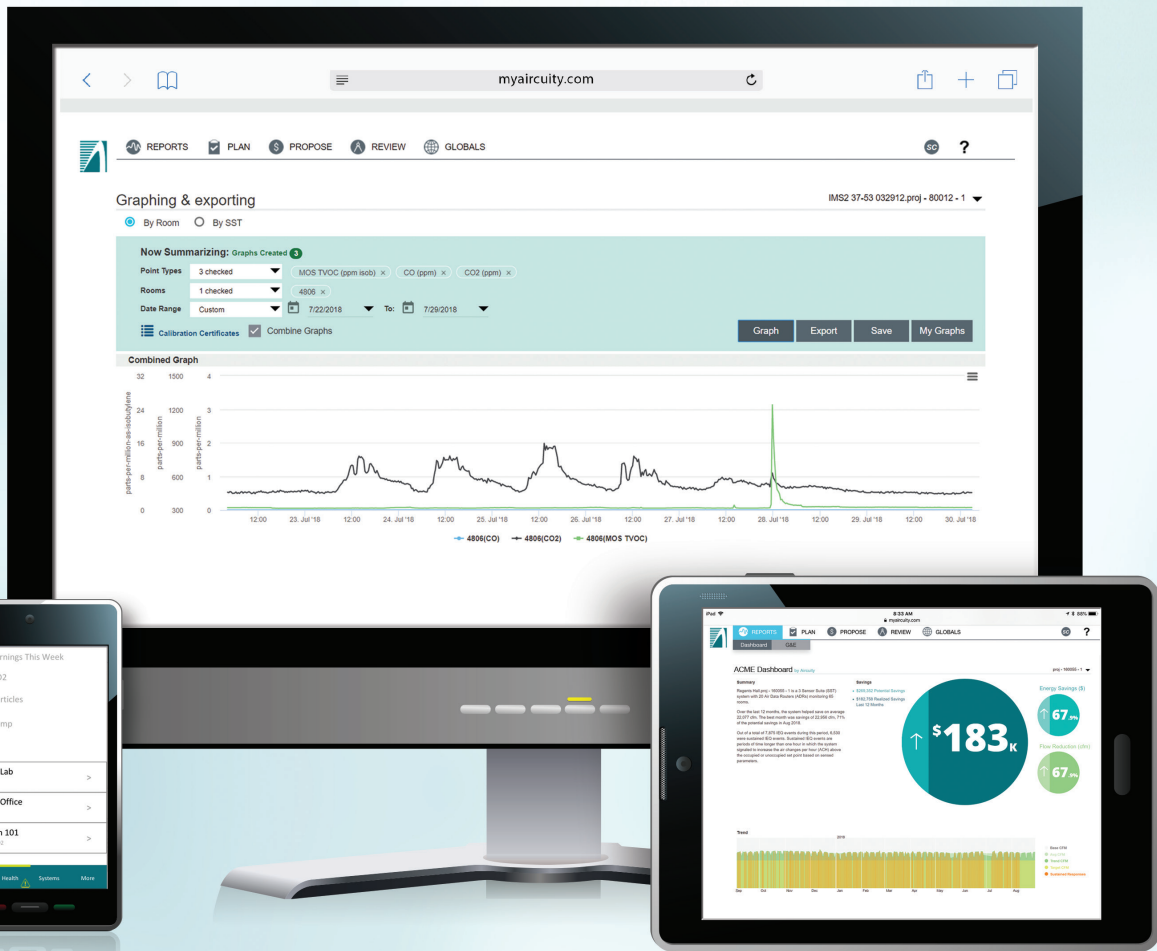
myaircuity.com

REPORTS PLAN PROPOSE REVIEW GLOBALS

SC ?

Graphing & exporting

IMS2 37-53 032912.proj - 80012 - 1

By Room By SST

Now Summarizing: Graphs Created 3

Point Types 3 checked MOS TVOC (ppm isob) × CO (ppm) × CO2 (ppm) ×

Rooms 1 checked 4806 ×

Date Range Custom 7/22/2018 To: 7/29/2018

Calibration Certificates Combine Graphs

Graph Export Save My Graphs

Combined Graph

| parts-per-million-as-isobutylene | parts-per-million | parts-per-million |
|---|---|---|
| 32 | 1500 | 4 |
| 24 | 1200 | 3 |
| 16 | 900 | 2 |
| 8 | 600 | 1 |
| 0 | 300 | 0 |

12:00 23. Jul '18 12:00 24. Jul '18 12:00 25. Jul '18 12:00 26. Jul '18 12:00 27. Jul '18 12:00 28. Jul '18 12:00 29. Jul '18 12:00 30. Jul '18

4806(CO) 4806(CO2) 4806(MOS TVOC)

rnings This Week
02
rticles
mp

Lab >
Office >
n 101 >

Health Systems More

iPad 8:33 AM 58%
myaircuity.com

REPORTS PLAN PROPOSE REVIEW GLOBALS SC ?

Dashboard

ACME Dashboard by Aircuity

Summary

Savings

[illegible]

$183K

Energy Savings ($)

67.9%

Flow Reduction (cfm)

67.9%

Trend

Sep Oct Nov Dec Jan Feb Mar Apr May Jun Jul Aug